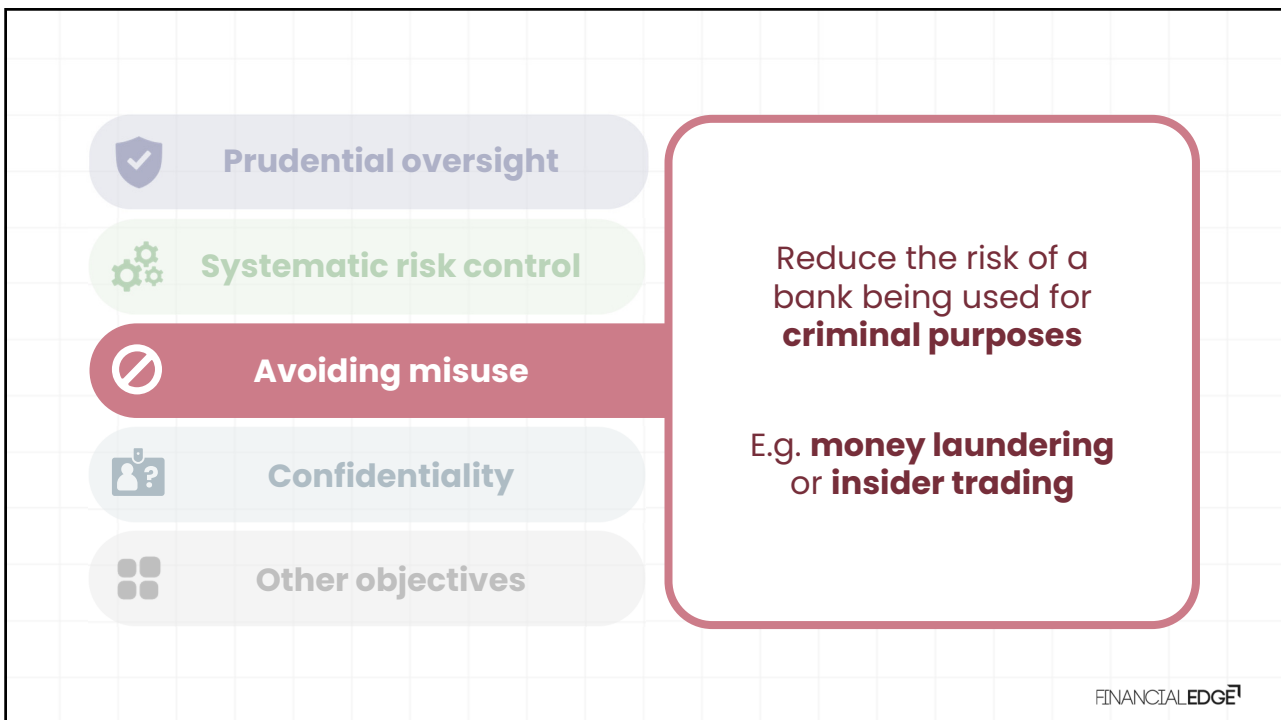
Prudential oversight

Systematic risk control

Avoiding misuse

Confidentiality

Other objectives

Reduce the risk of a bank being used for **criminal purposes**

E.g. **money laundering** or **insider trading**

FINANCIALEDGE